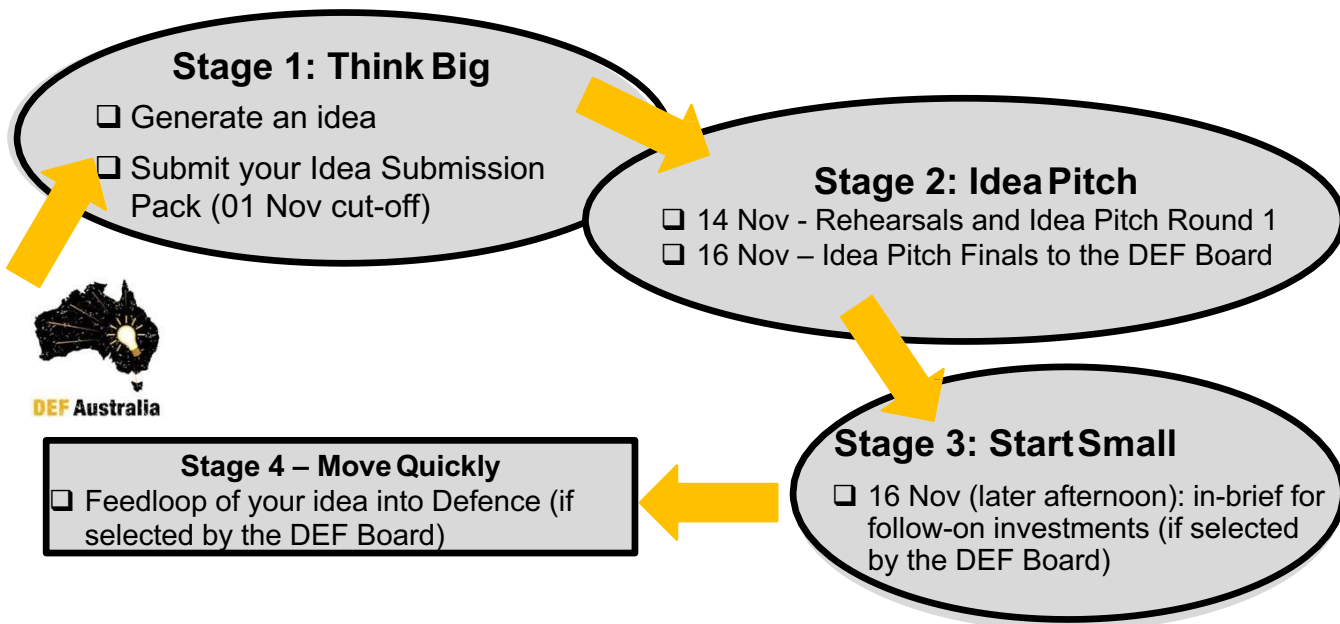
Stage 1: Think Big

❑ Generate an idea

❑ Submit your Idea Submission Pack (01 Nov cut-off)

Stage 2: Idea Pitch

❑ 14 Nov - Rehearsals and Idea Pitch Round 1

❑ 16 Nov – Idea Pitch Finals to the DEF Board

DEF Australia

Stage 3: Start Small

❑ 16 Nov (later afternoon): in-brief for follow-on investments (if selected by the DEF Board)

Stage 4 – Move Quickly

❑ Feedloop of your idea into Defence (if selected by the DEF Board)